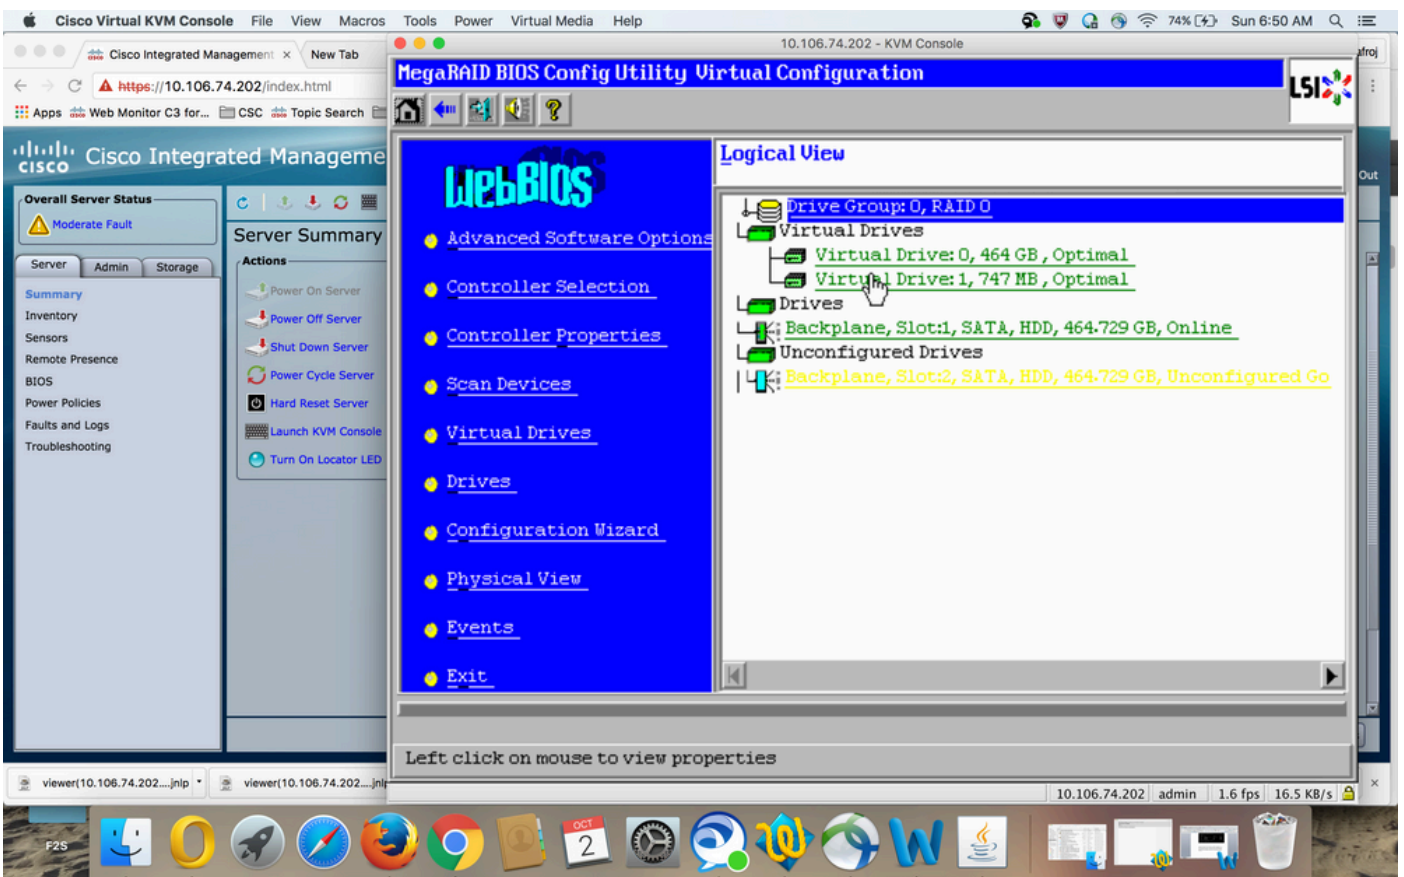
Cisco Virtual KVM Console File View Macros Tools Power Virtual Media Help
74% Sun 6:50 AM

Cisco Integrated Management ×
New Tab
https://10.106.74.202/index.html
Apps Web Monitor C3 for... CSC Topic Search

Cisco Integrated Manageme
Overall Server Status
Moderate Fault
Server Admin Storage
Summary
Inventory
Sensors
Remote Presence
BIOS
Power Policies
Faults and Logs
Troubleshooting

Server Summary
Actions
Power On Server
Power Off Server
Shut Down Server
Power Cycle Server
Hard Reset Server
Launch KVM Console
Turn On Locator LED

10.106.74.202 - KVM Console
MegaRAID BIOS Config Utility Virtual Configuration
LSI

WebBIOS
Advanced Software Options
Controller Selection
Controller Properties
Scan Devices
Virtual Drives
Drives
Configuration Wizard
Physical View
Events
Exit

Logical View
Drive Group: 0, RAID 0
Virtual Drives
Virtual Drive: 0, 464 GB , Optimal
Virtual Drive: 1, 747 MB , Optimal
Drives
Backplane, Slot:1, SATA, HDD, 464.729 GB, Online
Unconfigured Drives
Backplane, Slot:2, SATA, HDD, 464.729 GB, Unconfigured Go

Left click on mouse to view properties

10.106.74.202 admin 1.6 fps 16.5 KB/s

viewer(10.106.74.202....jnlp
viewer(10.106.74.202....jnl

Out
OCT 2
F2S